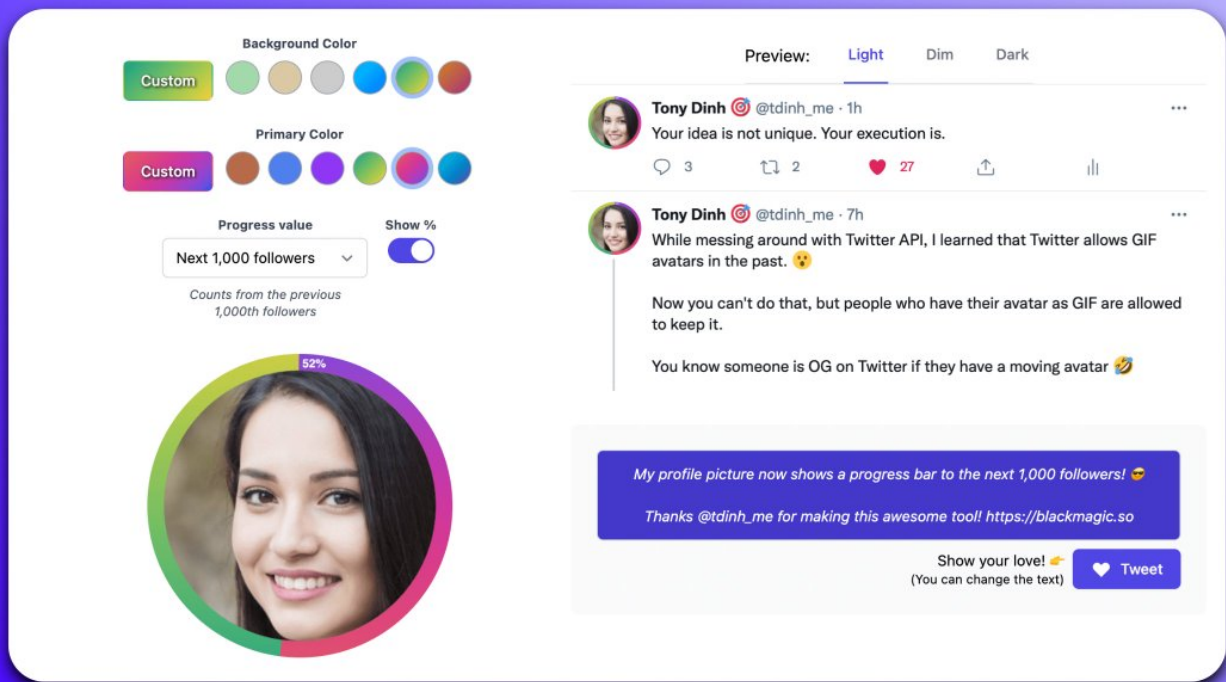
Background Color

Custom

Primary Color

Custom

Progress value

Show %

Next 1,000 followers

Counts from the previous 1,000th followers

52%

Preview: Light Dim Dark

Tony Dinh 🎯 @tdinh_me · 1h

Your idea is not unique. Your execution is.

3 2 27

Tony Dinh 🎯 @tdinh_me · 7h

While messing around with Twitter API, I learned that Twitter allows GIF avatars in the past. 😮

Now you can't do that, but people who have their avatar as GIF are allowed to keep it.

You know someone is OG on Twitter if they have a moving avatar 🤣

My profile picture now shows a progress bar to the next 1,000 followers! 😎

Thanks @tdinh_me for making this awesome tool! https://blackmagic.so

Show your love! 👉
(You can change the text)

Tweet